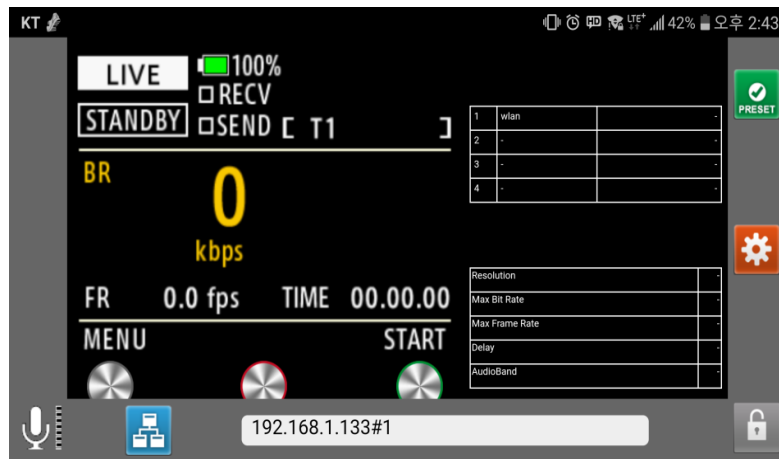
KT

LTE+ 42% 오후 2:43

LIVE
100%
RECV
STANDBY
SEND [ T1 ]

BR
0
kbps

FR 0.0 fps TIME 00.00.00

MENU START

| 1 | wlan | - |
|---|---|---|
| 2 | - | - |
| 3 | - | - |
| 4 | - | - |

| Resolution | - |
|---|---|
| Max Bit Rate | - |
| Max Frame Rate | - |
| Delay | - |
| AudioBand | - |

PRESET

192.168.1.133#1